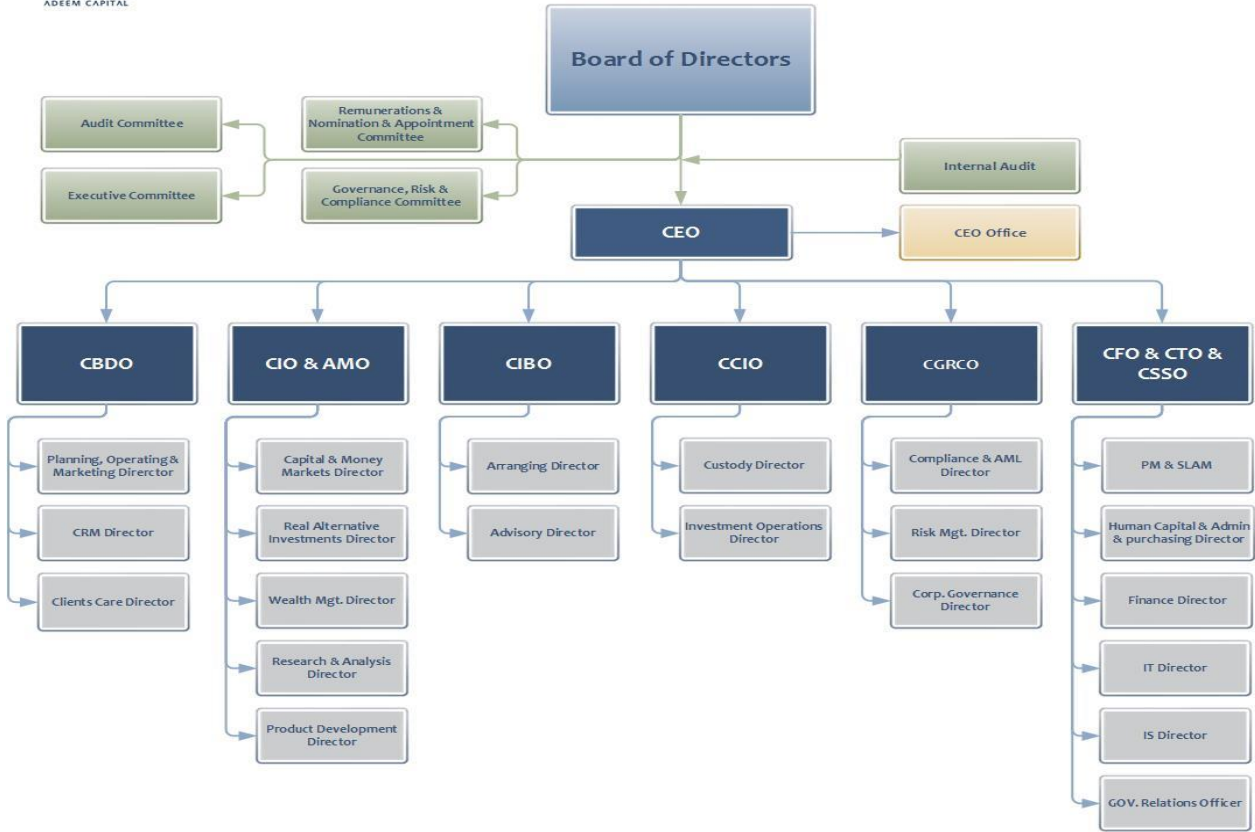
ADEEM CAPITAL

Board of Directors

Audit Committee

Remunerations & Nomination & Appointment Committee

Internal Audit

Executive Committee

Governance, Risk & Compliance Committee

CEO

CEO Office

CBDO

CIO & AMO

CIBO

CCIO

CGRCO

CFO & CTO & CSSO

Planning, Operating & Marketing Direrctor

CRM Director

Clients Care Director

Capital & Money Markets Director

Real Alternative Investments Director

Wealth Mgt. Director

Research & Analysis Director

Product Development Director

Arranging Director

Advisory Director

Custody Director

Investment Operations Director

Compliance & AML Director

Risk Mgt. Director

Corp. Governance Director

PM & SLAM

Human Capital & Admin & purchasing Director

Finance Director

IT Director

IS Director

GOV. Relations Officer